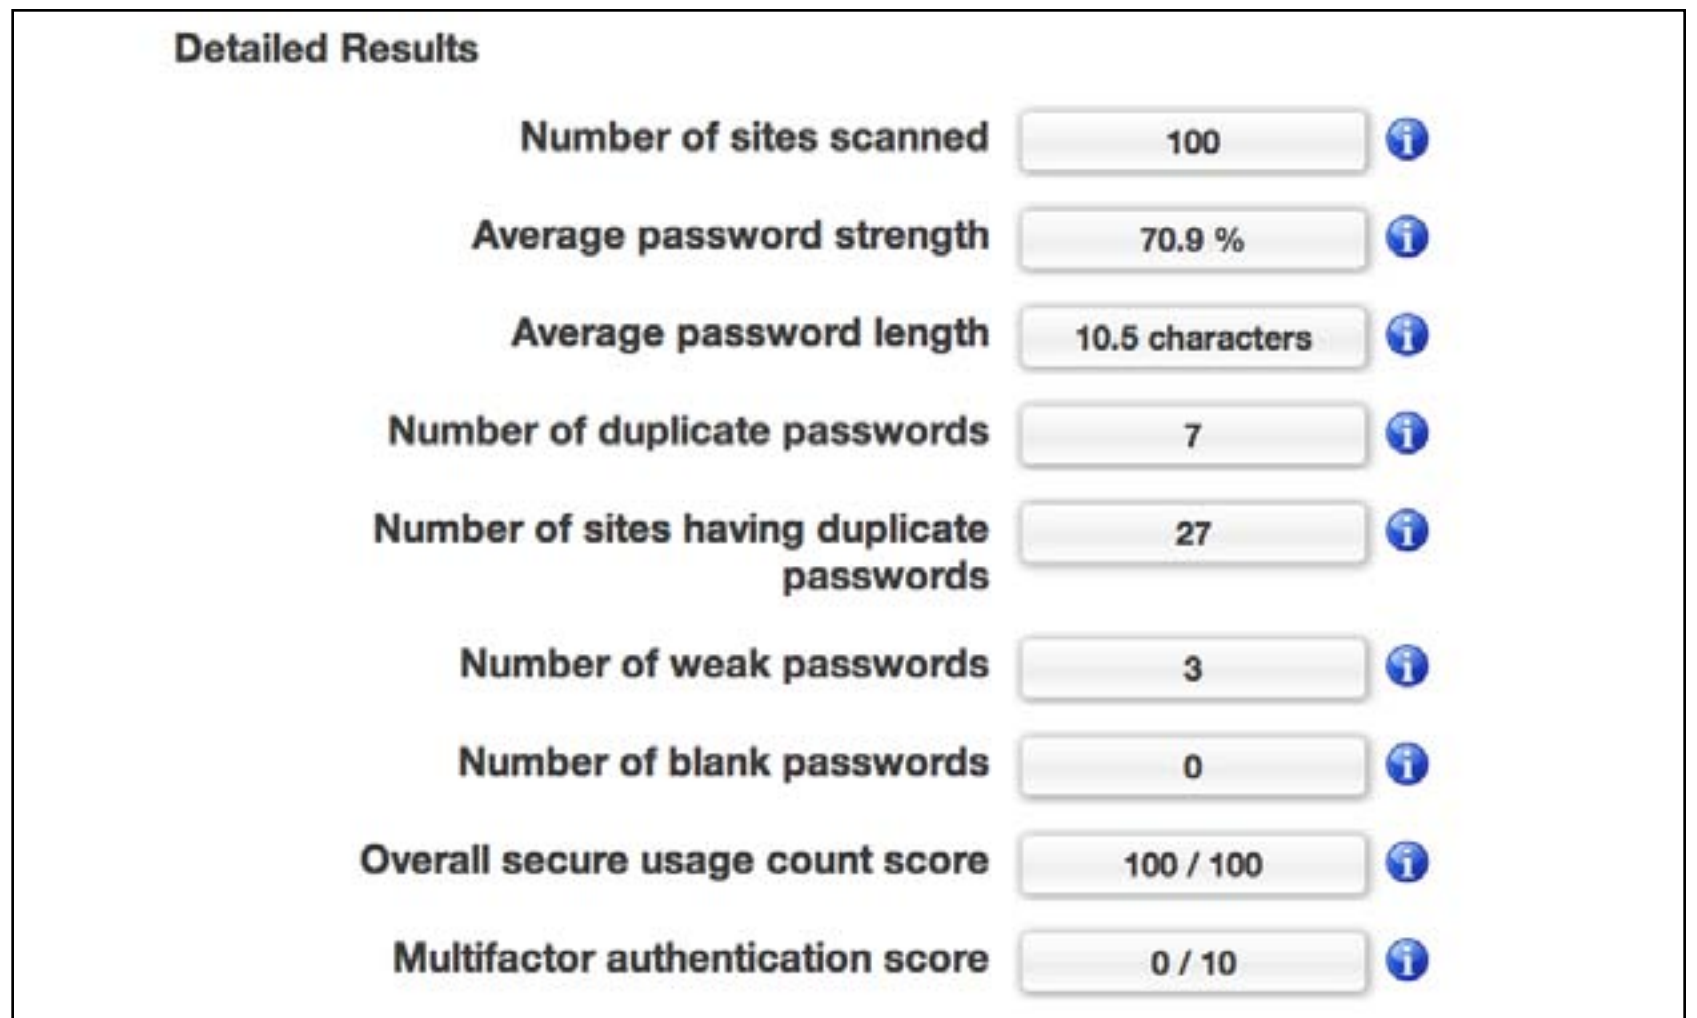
Detailed Results

Number of sites scanned 100

Average password strength 70.9 %

Average password length 10.5 characters

Number of duplicate passwords 7

Number of sites having duplicate passwords 27

Number of weak passwords 3

Number of blank passwords 0

Overall secure usage count score 100 / 100

Multifactor authentication score 0 / 10